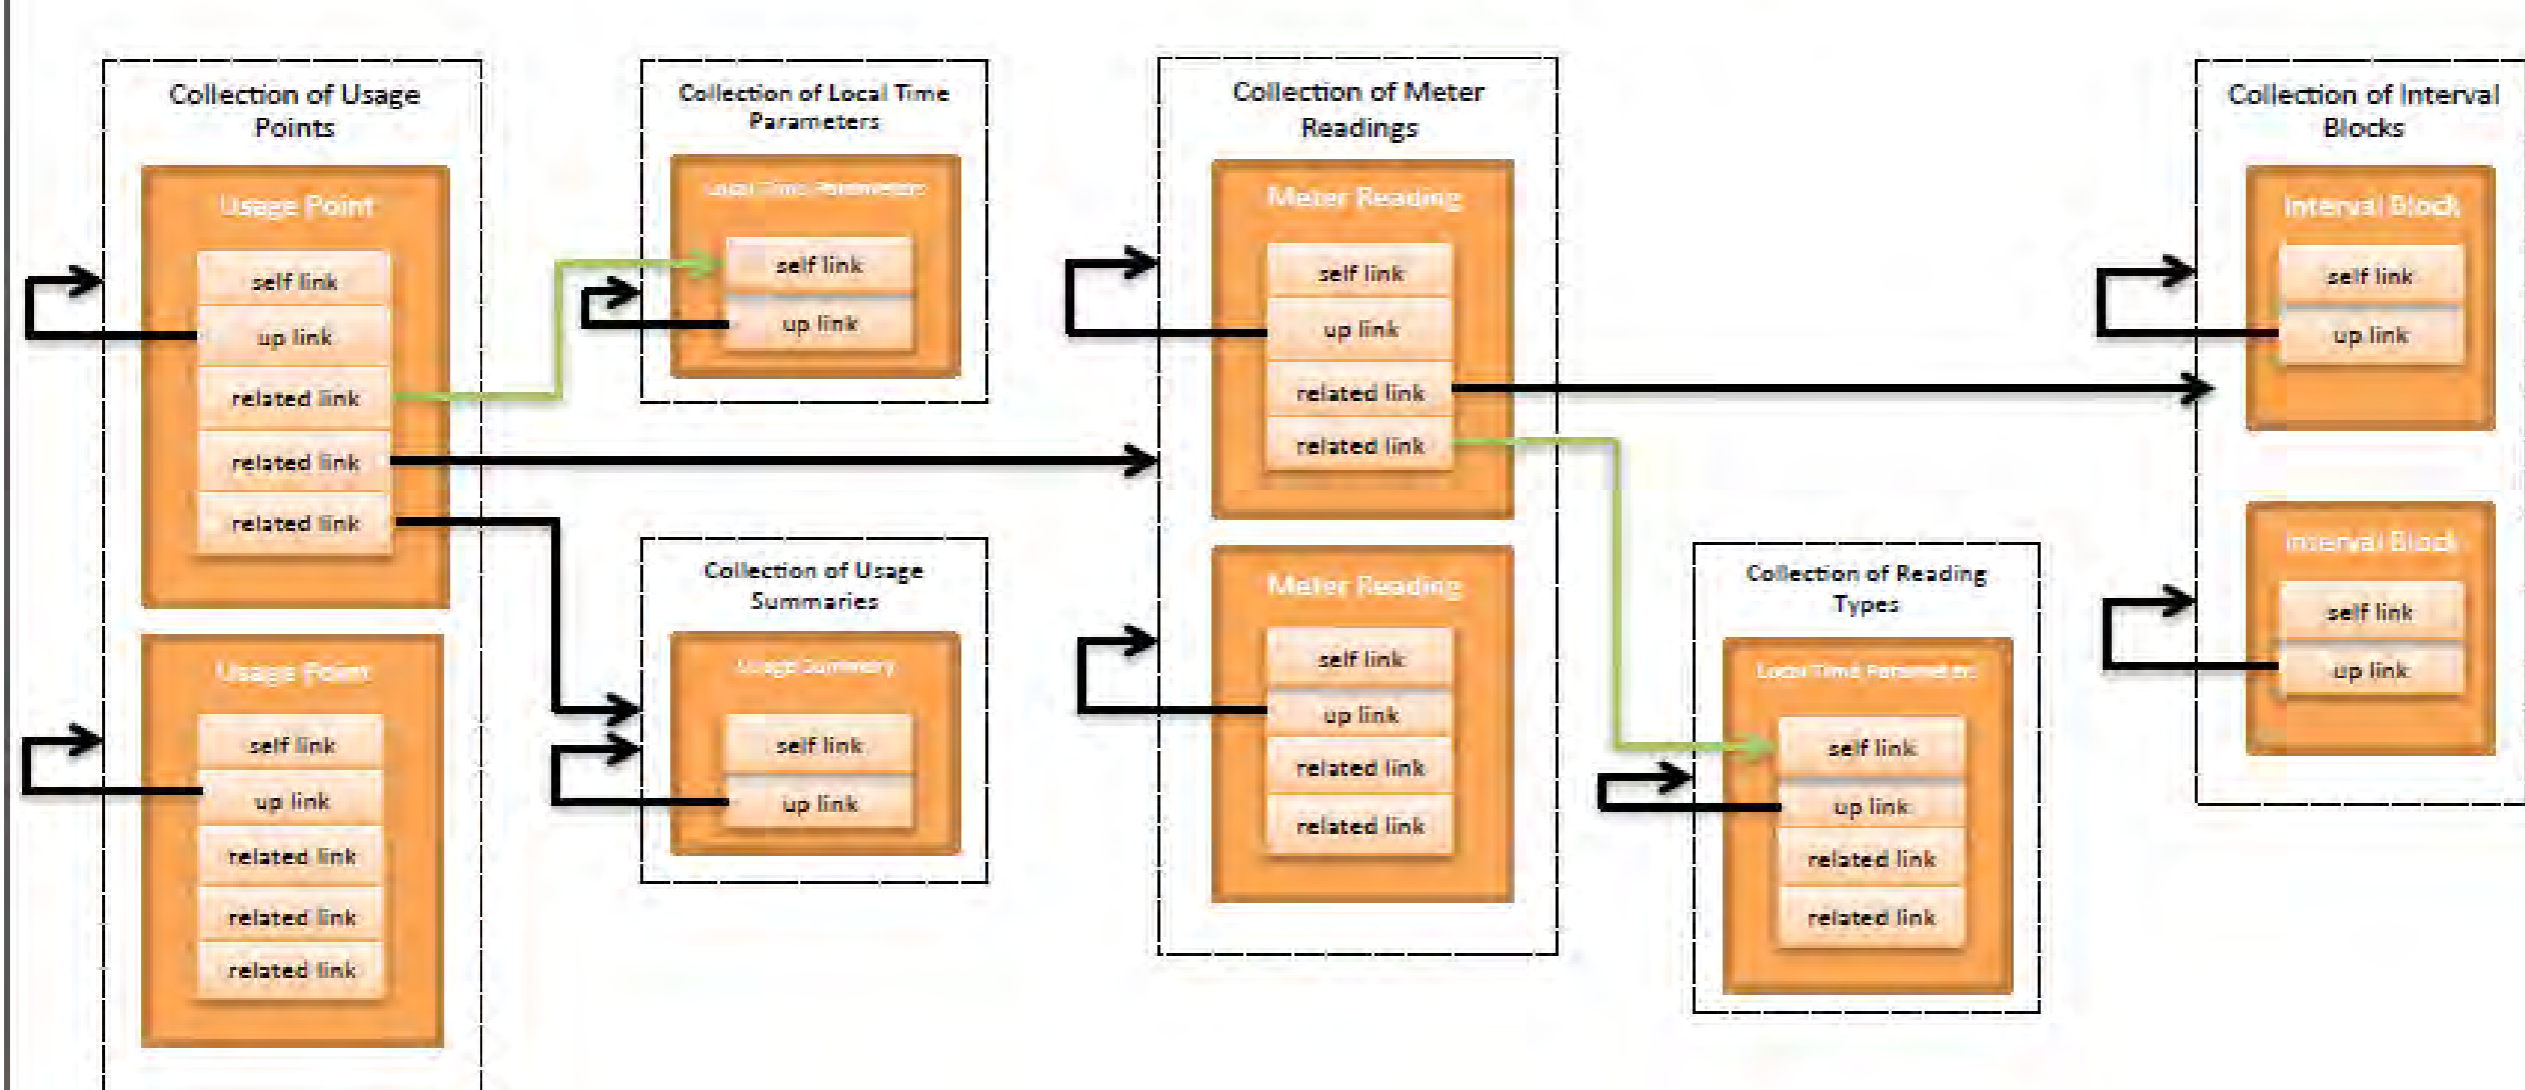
Collection of Usage Points

Usage Point
self link
up link
related link
related link
related link

Usage Point
self link
up link
related link
related link
related link

Collection of Local Time Parameters

Local Time Parameters
self link
up link

Collection of Usage Summaries

Usage Summary
self link
up link

Collection of Meter Readings

Meter Reading
self link
up link
related link
related link

Meter Reading
self link
up link
related link
related link

Collection of Reading Types

Local Time Parameters
self link
up link
related link
related link

Collection of Interval Blocks

Interval Block
self link
up link

Interval Block
self link
up link